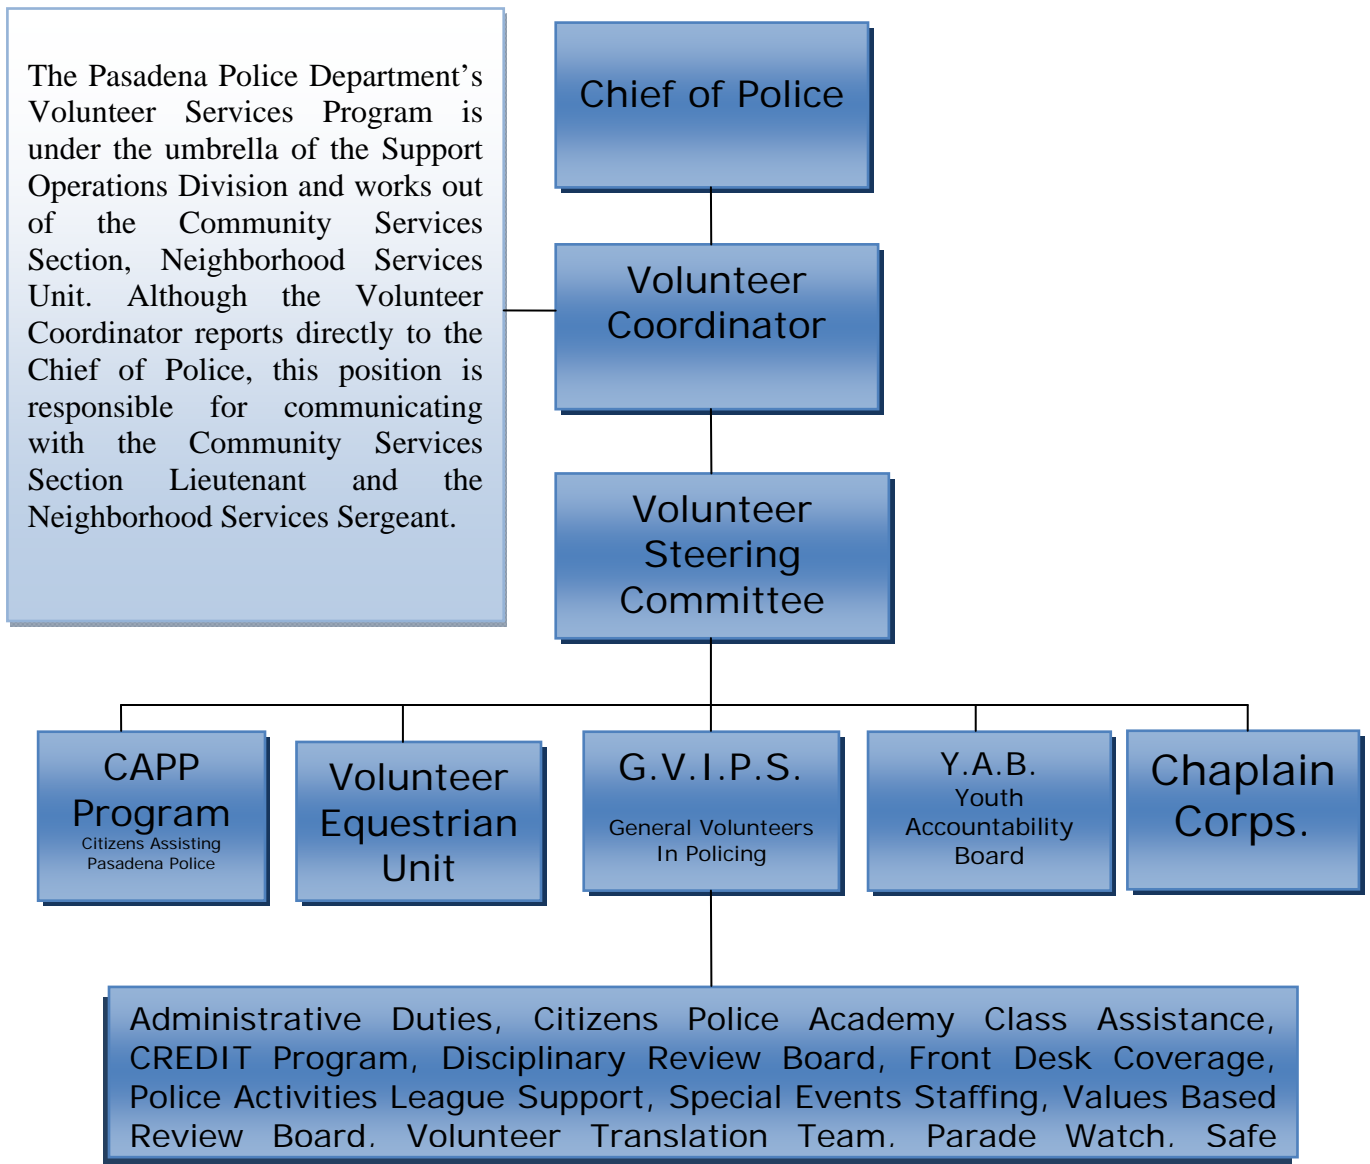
The Pasadena Police Department's Volunteer Services Program is under the umbrella of the Support Operations Division and works out of the Community Services Section, Neighborhood Services Unit. Although the Volunteer Coordinator reports directly to the Chief of Police, this position is responsible for communicating with the Community Services Section Lieutenant and the Neighborhood Services Sergeant.

Chief of Police

Volunteer Coordinator

Volunteer Steering Committee

CAPP Program
Citizens Assisting Pasadena Police

Volunteer Equestrian Unit

G.V.I.P.S.
General Volunteers In Policing

Y.A.B.
Youth Accountability Board

Chaplain Corps.

Administrative Duties, Citizens Police Academy Class Assistance, CREDIT Program, Disciplinary Review Board, Front Desk Coverage, Police Activities League Support, Special Events Staffing, Values Based Review Board. Volunteer Translation Team. Parade Watch. Safe